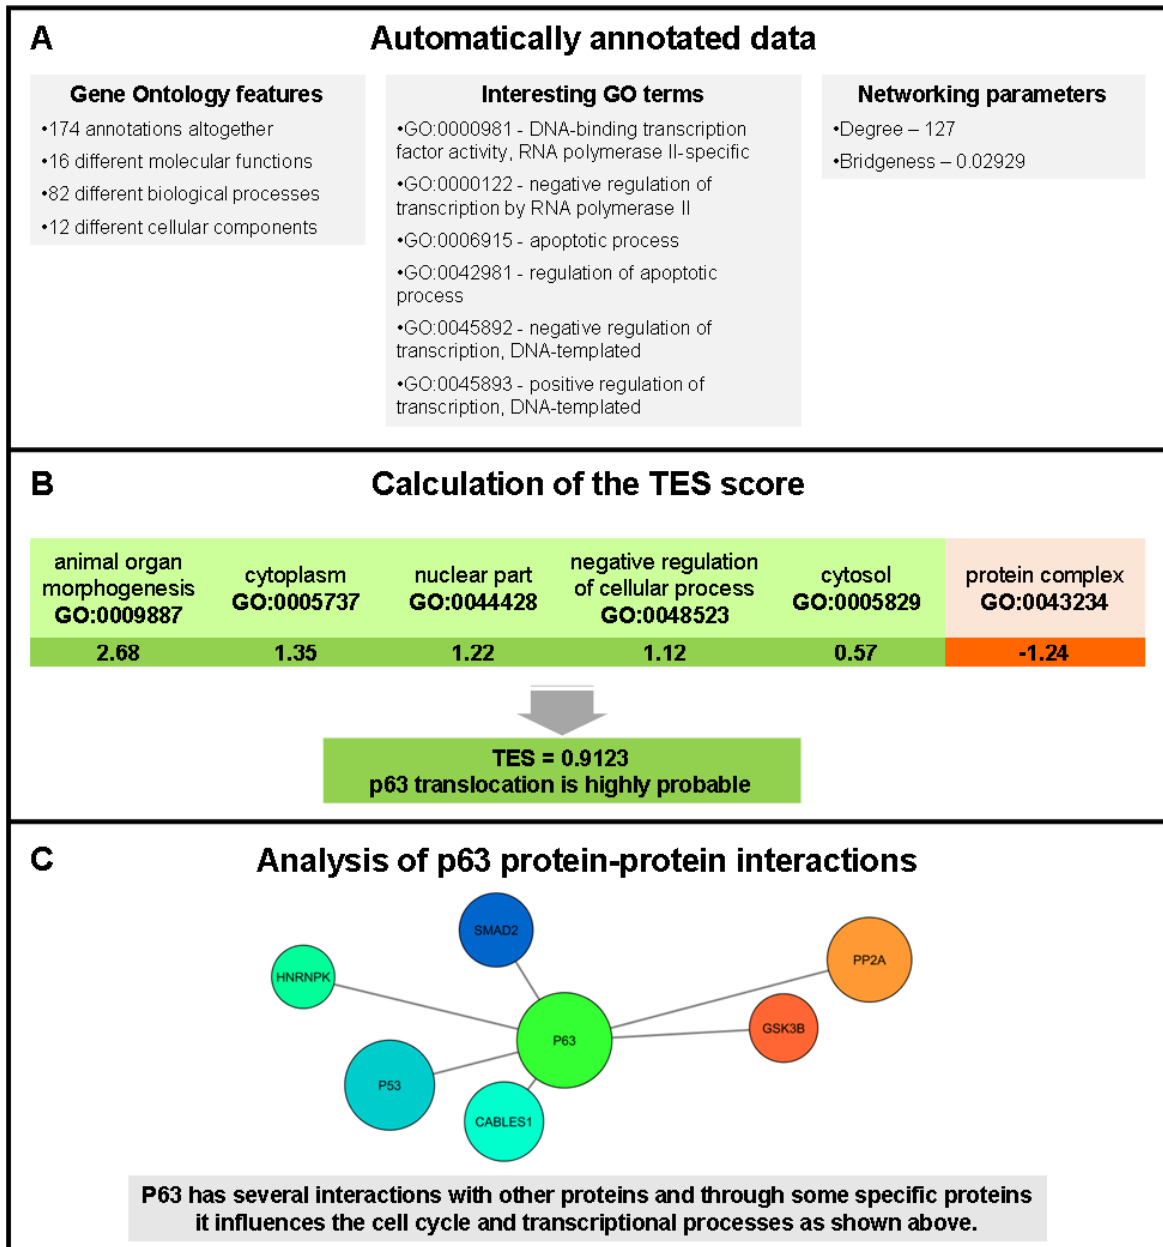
A

Automatically annotated data

Gene Ontology features

•174 annotations altogether
•16 different molecular functions
•82 different biological processes
•12 different cellular components

Interesting GO terms

•GO:0000981 - DNA-binding transcription factor activity, RNA polymerase II-specific
•GO:0000122 - negative regulation of transcription by RNA polymerase II
•GO:0006915 - apoptotic process
•GO:0042981 - regulation of apoptotic process
•GO:0045892 - negative regulation of transcription, DNA-templated
•GO:0045893 - positive regulation of transcription, DNA-templated

Networking parameters

•Degree – 127
•Bridgeness – 0.02929

B

Calculation of the TES score

| animal organ morphogenesis GO:0009887 | cytoplasm GO:0005737 | nuclear part GO:0044428 | negative regulation of cellular process GO:0048523 | cytosol GO:0005829 | protein complex GO:0043234 |
|---|---|---|---|---|---|
| 2.68 | 1.35 | 1.22 | 1.12 | 0.57 | -1.24 |

TES = 0.9123
p63 translocation is highly probable

C

Analysis of p63 protein-protein interactions

SMAD2
HNRNPK
PP2A
P63
GSK3B
P53
CABLES1

P63 has several interactions with other proteins and through some specific proteins it influences the cell cycle and transcriptional processes as shown above.